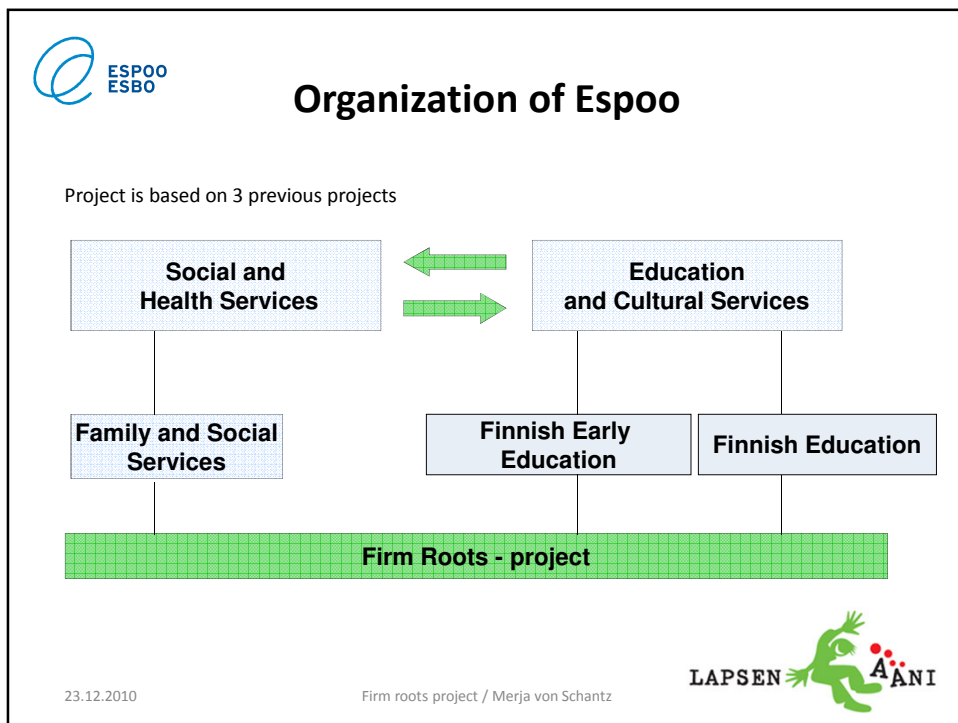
ESPOO
ESBO

Organization of Espoo

Project is based on 3 previous projects

Social and Health Services

Education and Cultural Services

Family and Social Services

Finnish Early Education

Finnish Education

Firm Roots - project

LAPSEN ÄÄNI

23.12.2010

Firm roots project / Merja von Schantz